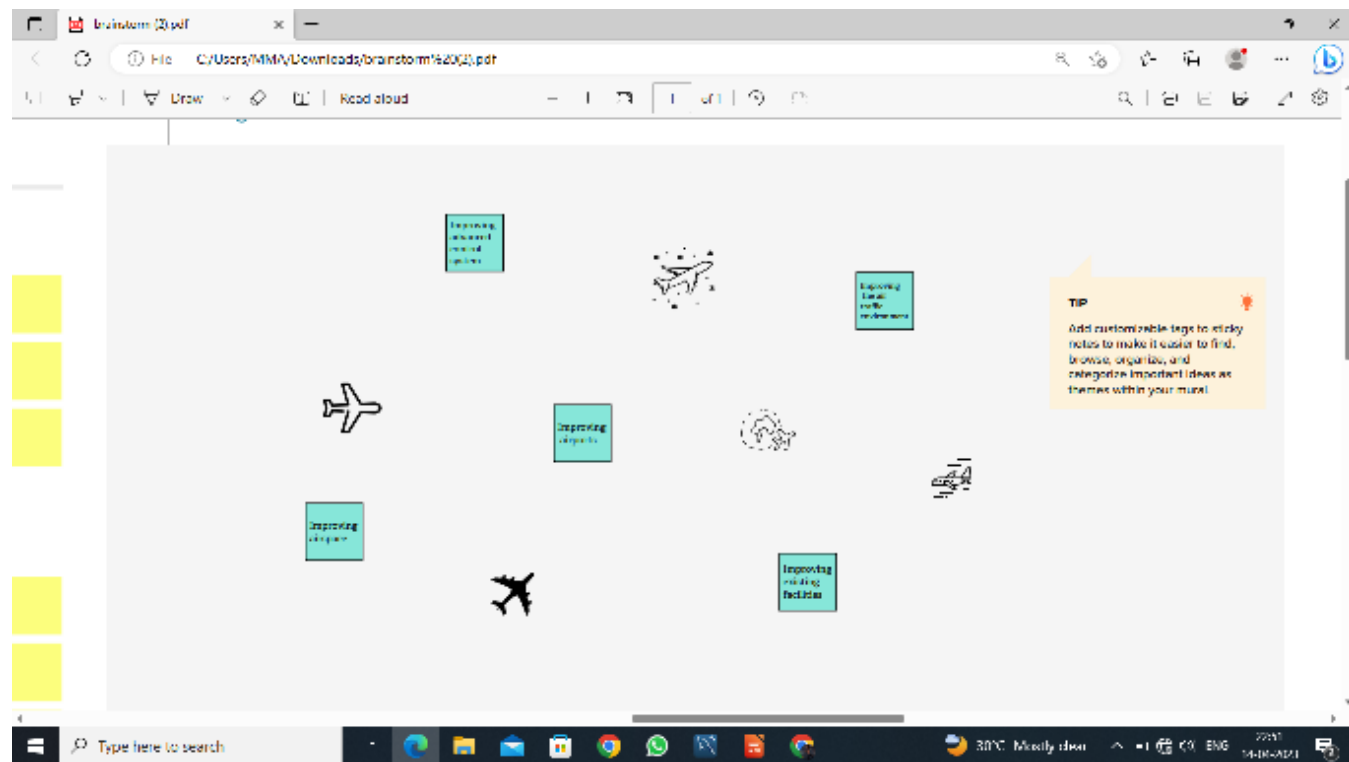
brainstorm (2).pdf

File C:/Users/MMA/Downloads/brainstorm%20(2).pdf

Draw

Read aloud

1 of 1

Improving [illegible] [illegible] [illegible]

Improving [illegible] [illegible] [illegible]

TIP

Add customizable tags to sticky notes to make it easier to find, browse, organize, and categorize important ideas as themes within your mural.

Improving airports

Improving airport

Improving existing facilities

Type here to search

30°C Mostly clear

ENG

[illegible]
14-09-2021